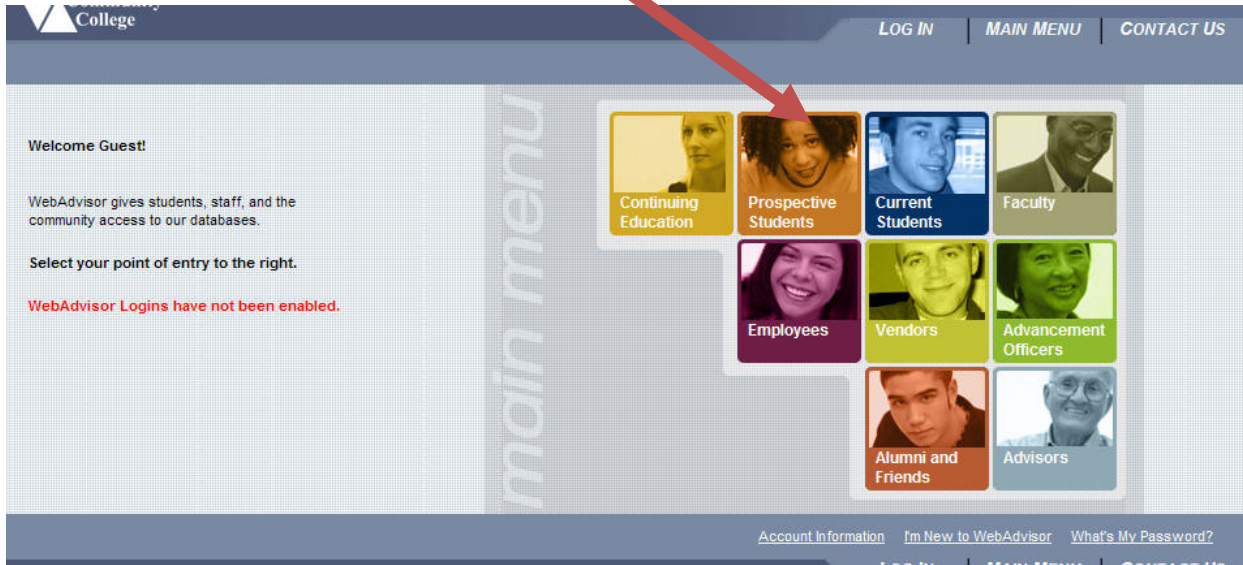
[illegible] College

LOG IN | MAIN MENU | CONTACT US

Welcome Guest!

WebAdvisor gives students, staff, and the community access to our databases.

Select your point of entry to the right.

WebAdvisor Logins have not been enabled.

main menu

Continuing Education
Prospective Students
Current Students
Faculty
Employees
Vendors
Advancement Officers
Alumni and Friends
Advisors

Account Information | I'm New to WebAdvisor | What's My Password?

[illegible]